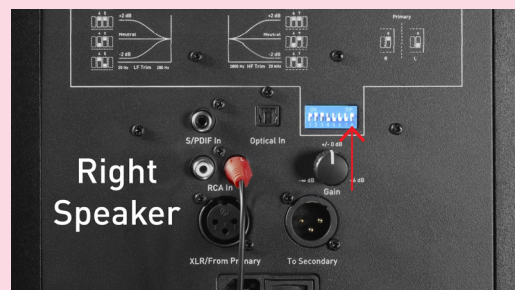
+2 dB

Neutral

-2 dB

20 Hz LF Trim 200 Hz

+2 dB

Neutral

-2 dB

1000 Hz HF Trim 20 kHz

Primary

R L

S/PDIF In

Optical In

Right Speaker

RCA In

+/- 0 dB

-∞ dB

Gain

+6 dB

XLR/From Primary

To Secondary